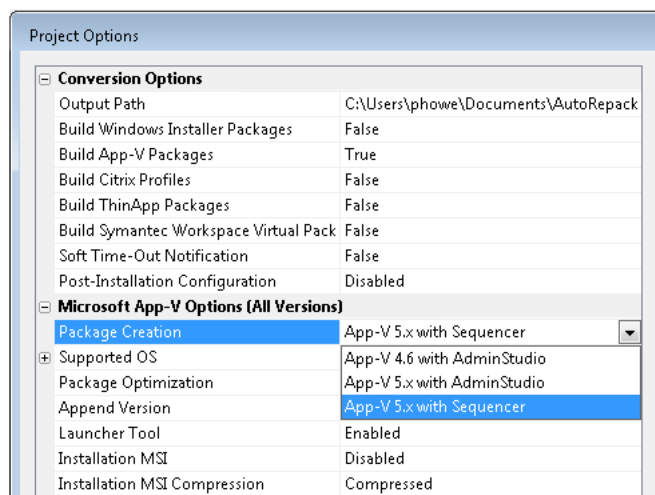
Project Options

| | |
|---|---|
| ⊟ **Conversion Options** | |
| Output Path | C:\Users\phowe\Documents\AutoRepack |
| Build Windows Installer Packages | False |
| Build App-V Packages | True |
| Build Citrix Profiles | False |
| Build ThinApp Packages | False |
| Build Symantec Workspace Virtual Pack | False |
| Soft Time-Out Notification | False |
| Post-Installation Configuration | Disabled |
| ⊟ **Microsoft App-V Options (All Versions)** | |
| Package Creation | App-V 5.x with Sequencer |
| ⊞ Supported OS | App-V 4.6 with AdminStudio |
| Package Optimization | App-V 5.x with AdminStudio |
| Append Version | App-V 5.x with Sequencer |
| Launcher Tool | Enabled |
| Installation MSI | Disabled |
| Installation MSI Compression | Compressed |